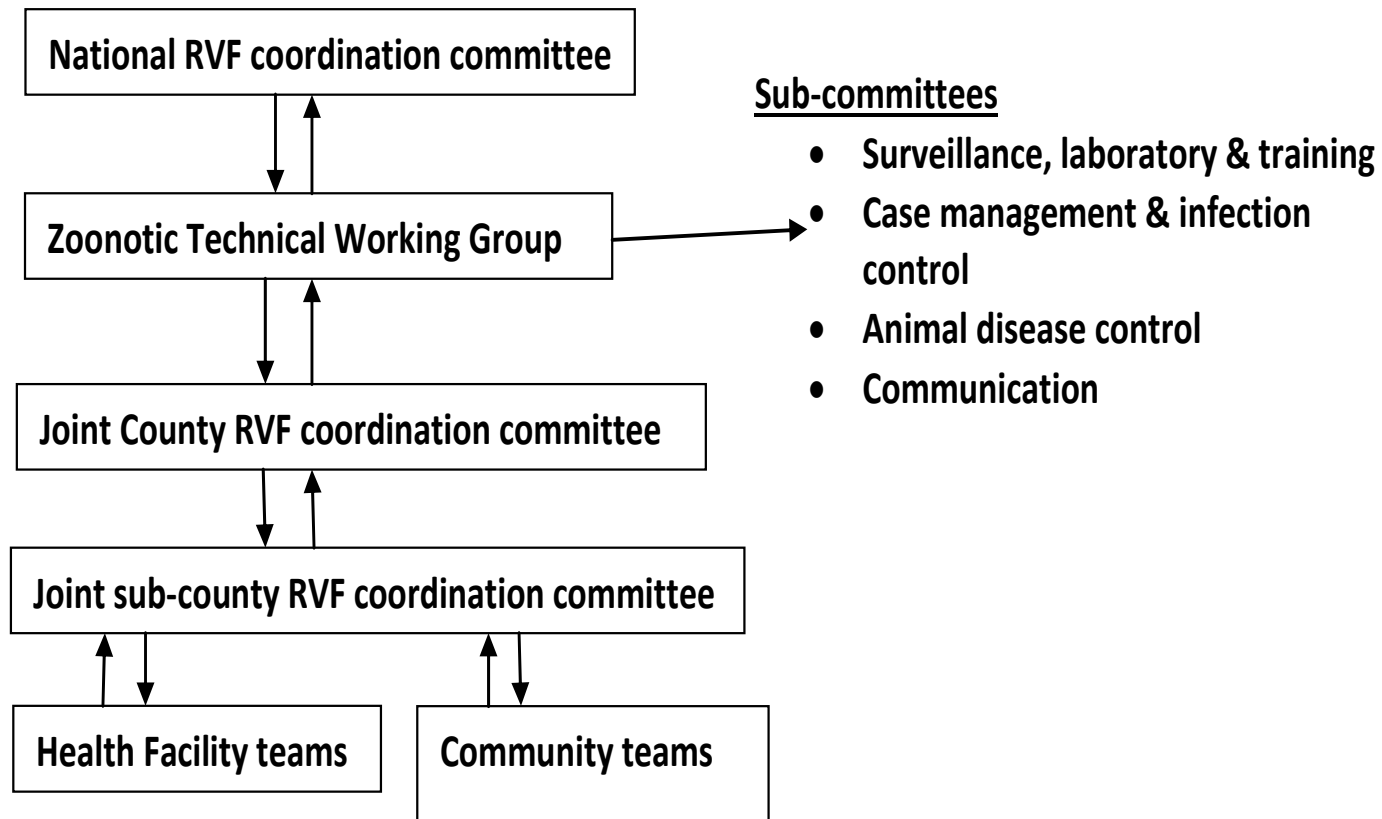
National RVF coordination committee

Zoonotic Technical Working Group

Joint County RVF coordination committee

Joint sub-county RVF coordination committee

Health Facility teams

Community teams

Sub-committees

- Surveillance, laboratory & training
- Case management & infection control
- Animal disease control
- Communication